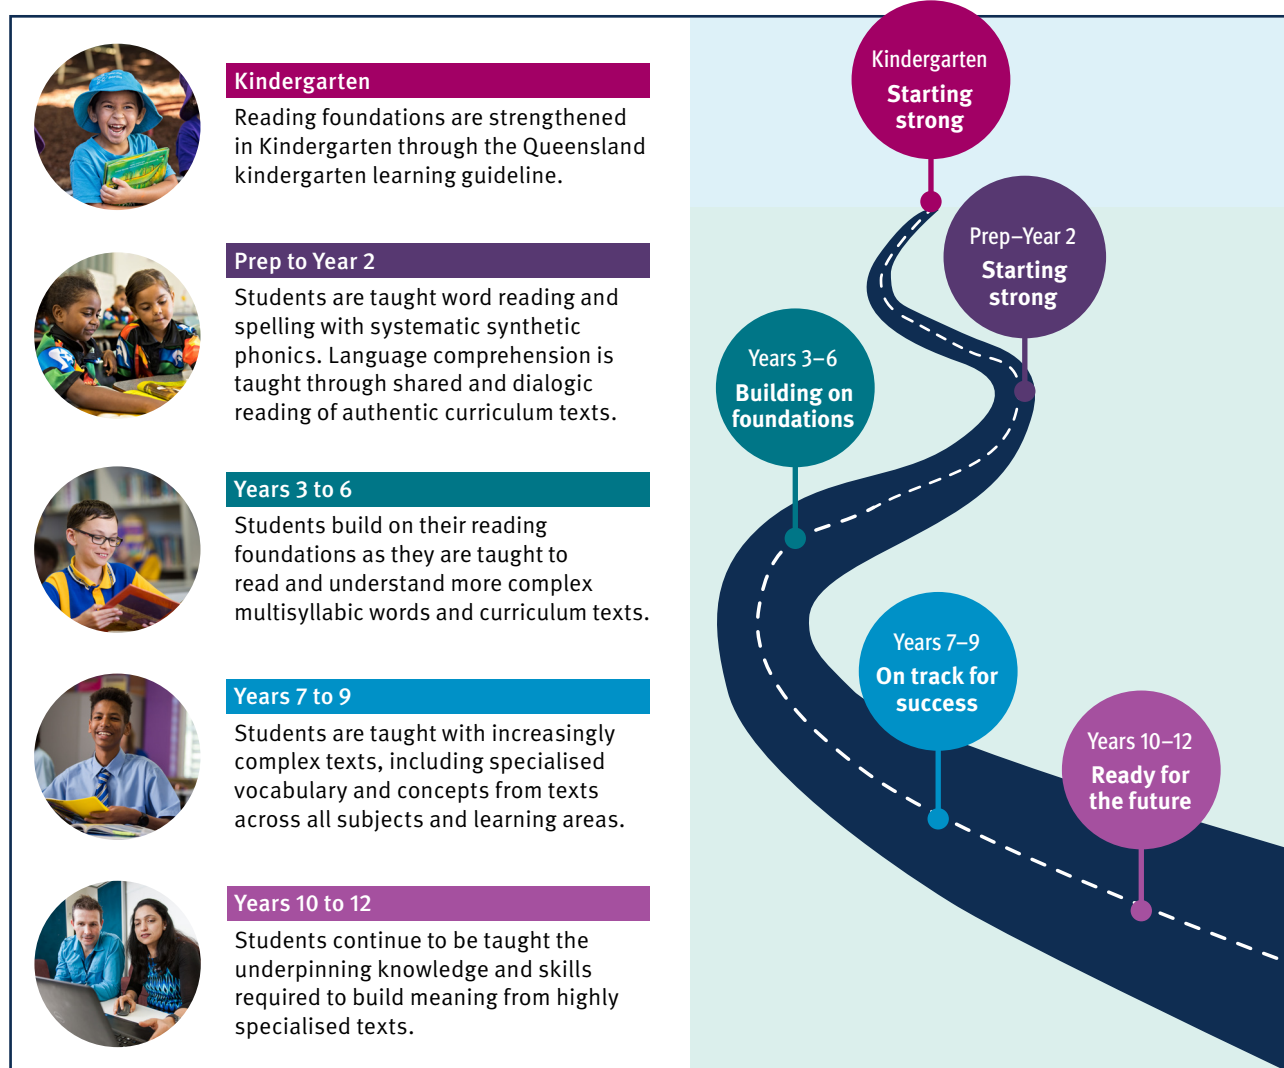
Kindergarten

Reading foundations are strengthened in Kindergarten through the Queensland kindergarten learning guideline.

Prep to Year 2

Students are taught word reading and spelling with systematic synthetic phonics. Language comprehension is taught through shared and dialogic reading of authentic curriculum texts.

Years 3 to 6

Students build on their reading foundations as they are taught to read and understand more complex multisyllabic words and curriculum texts.

Years 7 to 9

Students are taught with increasingly complex texts, including specialised vocabulary and concepts from texts across all subjects and learning areas.

Years 10 to 12

Students continue to be taught the underpinning knowledge and skills required to build meaning from highly specialised texts.

Kindergarten
Starting strong

Prep–Year 2
Starting strong

Years 3–6
Building on foundations

Years 7–9
On track for success

Years 10–12
Ready for the future